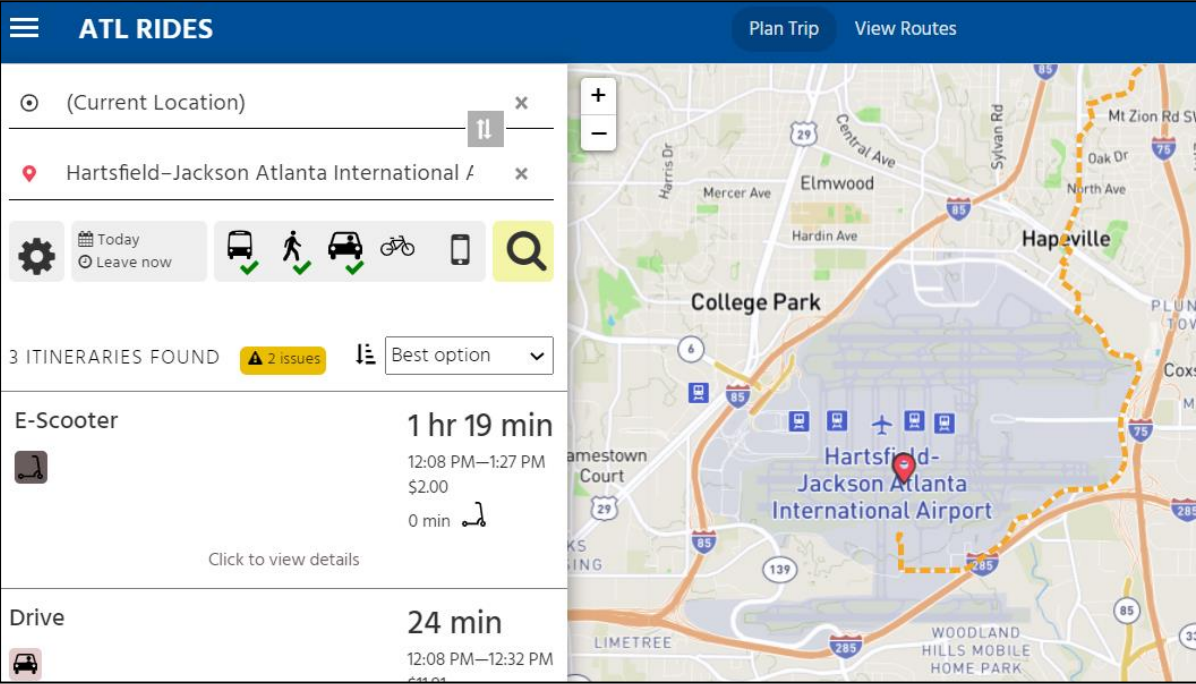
ATL RIDES

Plan Trip View Routes

(Current Location)

Hartsfield–Jackson Atlanta International A

Today
Leave now

3 ITINERARIES FOUND 2 issues Best option

E-Scooter

1 hr 19 min
12:08 PM—1:27 PM
$2.00
0 min

Click to view details

Drive

24 min
12:08 PM—12:32 PM
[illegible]

+
−

85
Mt Zion Rd SW
29
Central Ave
Sylvan Rd
75
Harris Dr
Oak Dr
Mercer Ave
Elmwood
North Ave
85
Hardin Ave
Hapeville
College Park
PLUN
TOW
6
Cox
85
75
amestown
Court
Hartsfield-
Jackson Atlanta
International Airport
29
KS
SING
85
285
285
139
85
LIMETREE
285
WOODLAND
HILLS MOBILE
HOME PARK